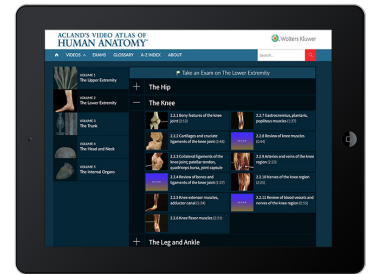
ACLAND'S VIDEO ATLAS OF
HUMAN ANATOMY

Wolters Kluwer

VIDEOS EXAMS GLOSSARY A-Z INDEX ABOUT

Search...

VOLUME 1
The Upper Extremity

VOLUME 2
The Lower Extremity

VOLUME 3
The Trunk

VOLUME 4
The Head and Neck

VOLUME 5
The Internal Organs

Take an Exam on The Lower Extremity

The Hip

The Knee

2.2.1 Bony features of the knee joint (2:13)

2.2.7 Gastrocnemius, plantaris, popliteus muscles (1:37)

2.2.2 Cartilages and cruciate ligaments of the knee joint (3:48)

2.2.8 Review of knee muscles (0:44)

2.2.3 Collateral ligaments of the knee joint, patellar tendon, quadriceps bursa, joint capsule

2.2.9 Arteries and veins of the knee region (2:23)

2.2.4 Review of bones and ligaments of the knee joint (1:37)

2.2.10 Nerves of the knee region (2:10)

2.2.5 Knee extensor muscles, adductor canal (1:34)

2.2.11 Review of blood vessels and nerves of the knee region (0:52)

2.2.6 Knee flexor muscles (2:15)

The Leg and Ankle